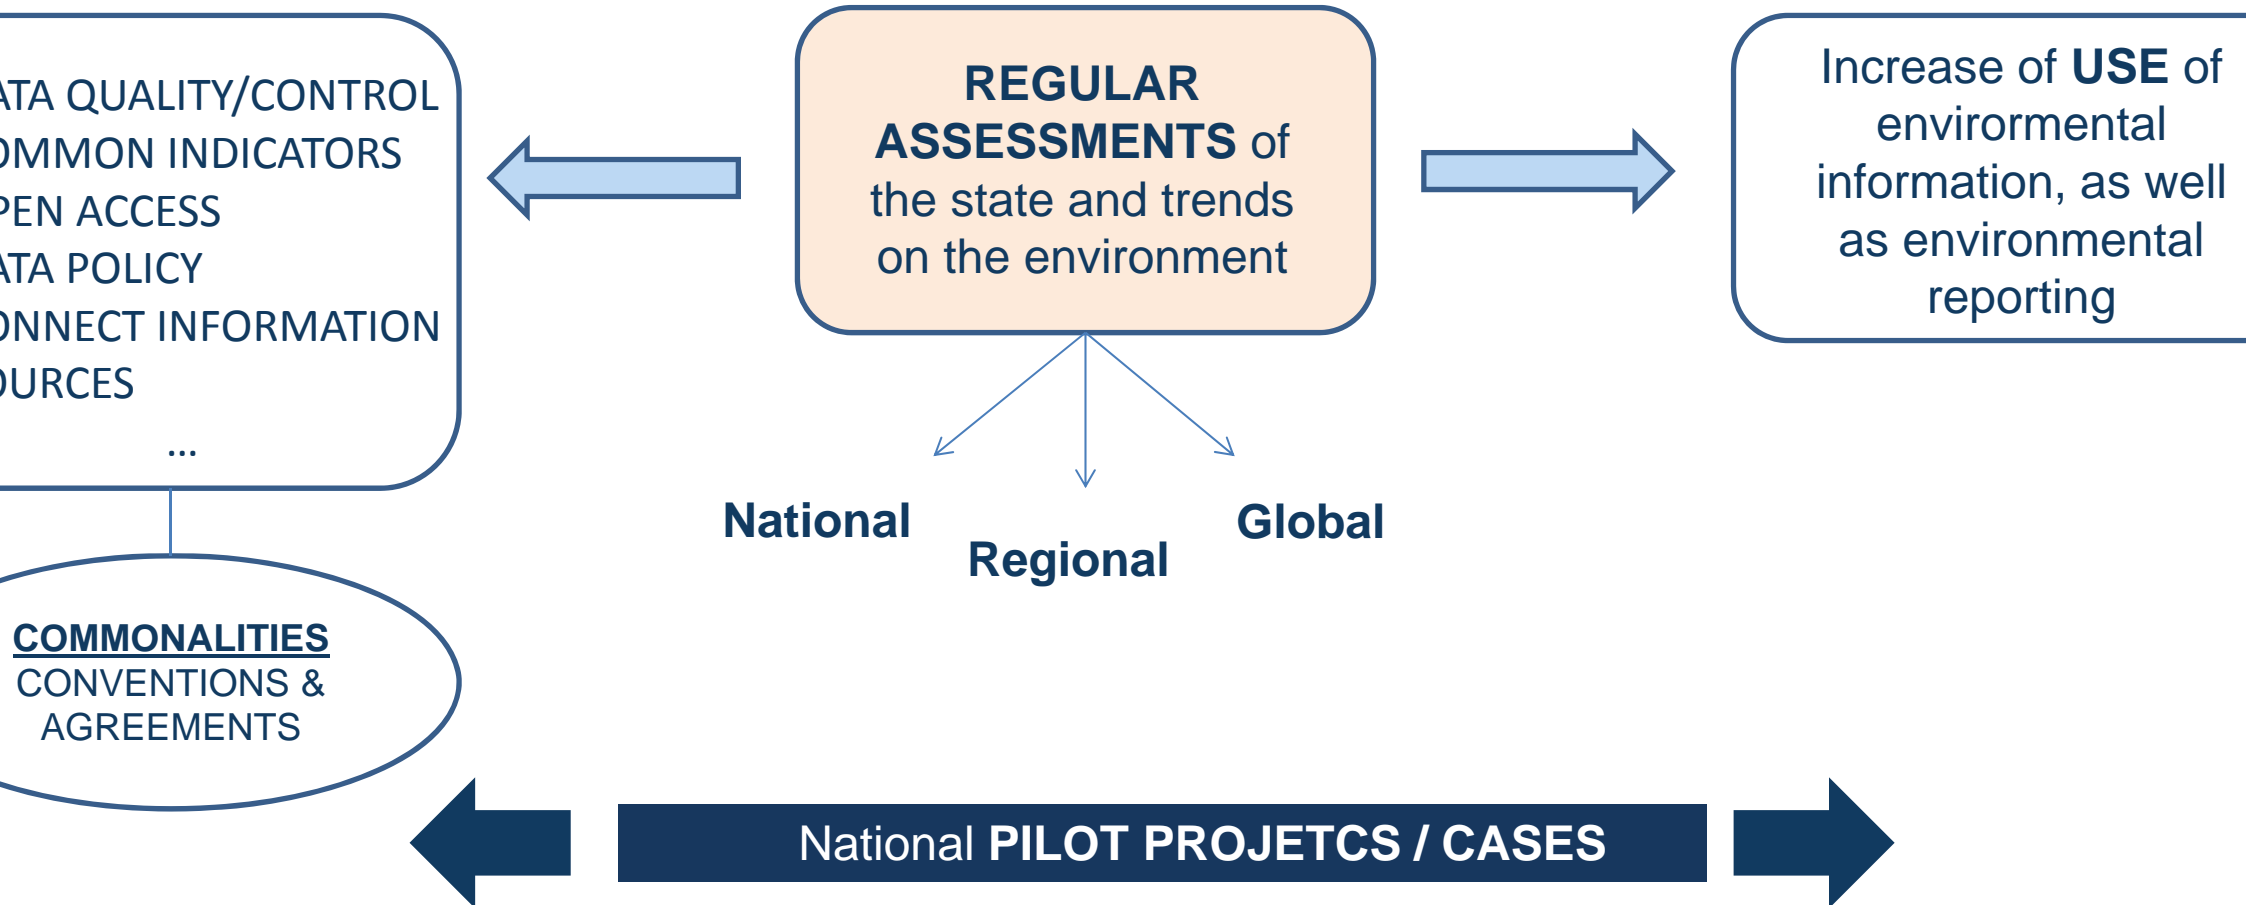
ATA QUALITY/CONTROL
OMMON INDICATORS
PEN ACCESS
ATA POLICY
ONNECT INFORMATION
OURCES
...

REGULAR ASSESSMENTS of the state and trends on the environment

Increase of USE of envirormental information, as well as environmental reporting

National

Regional

Global

COMMONALITIES
CONVENTIONS & AGREEMENTS

National PILOT PROJETCS / CASES